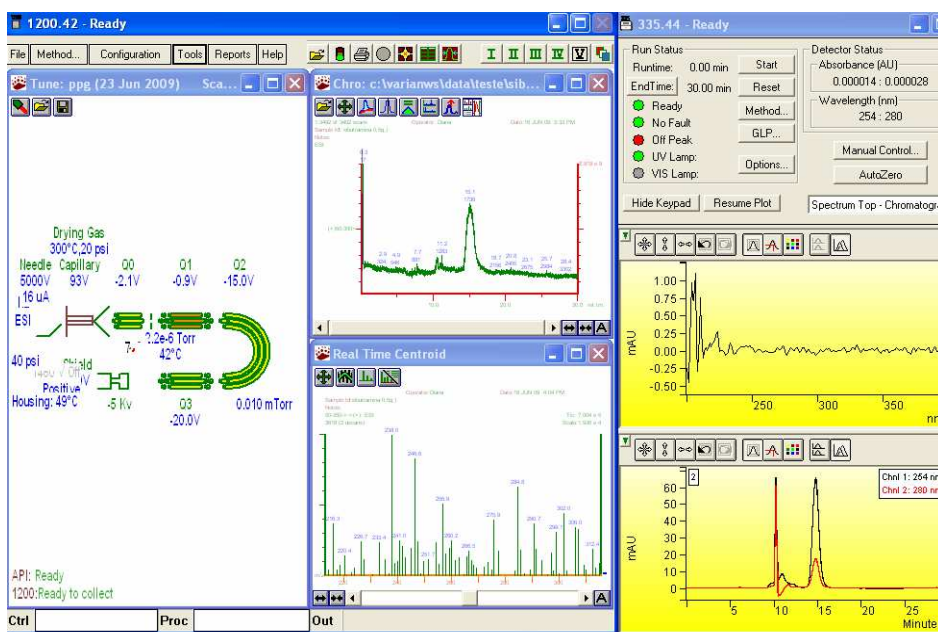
1200.42 - Ready

File Method... Configuration Tools Reports Help

I II III IV V

Tune: ppg (23 Jun 2009) Sca...

Drying Gas
300°C,20 psi
Needle Capillary Q0 Q1 Q2
5000V 93V -2.1V -0.9V -15.0V
16 uA
ESI
2.2e-6 Torr
42°C
40 psi Shield
1400 V Off
Positive
Housing: 49°C -5 Kv Q3 0.010 mTorr
-20.0V

API: Ready
1200:Ready to collect

Ctrl Proc Out

Chro: c:\varianws\data\teste\sib...

17.0

Real Time Centroid

234.9
246.8
284.8
295.9
275.9

335.44 - Ready

Run Status
Runtime: 0.00 min Start
EndTime: 30.00 min Reset
Ready Method...
No Fault GLP...
Off Peak
UV Lamp: Options...
VIS Lamp:

Detector Status
Absorbance (AU)
0.000014 : 0.000028
Wavelength (nm)
254 : 280

Manual Control...
AutoZero

Hide Keypad Resume Plot Spectrum Top - Chromatogr

1.00
0.75
0.50
0.25
0.00
-0.25
-0.50
mAU
250 300 350
nm

2
Chnl 1: 254 nm
Chnl 2: 280 nm
60
50
40
30
20
10
0
mAU
5 10 15 20 25
Minute